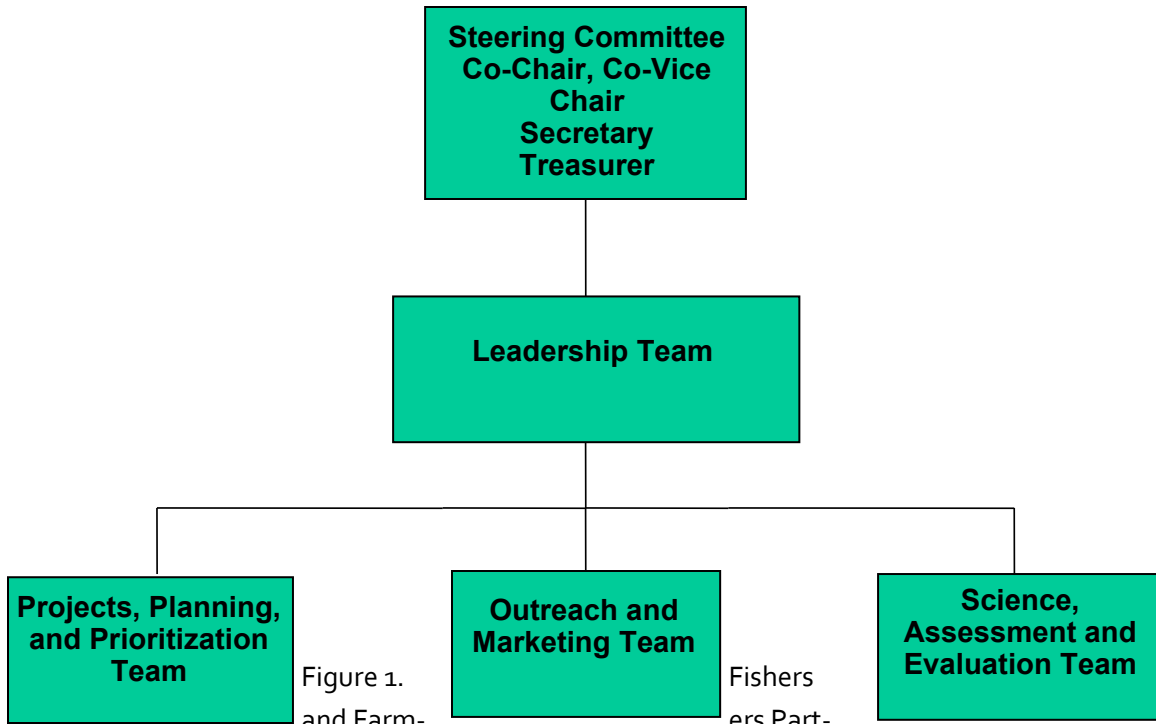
Steering Committee
Co-Chair, Co-Vice Chair
Secretary
Treasurer

Leadership Team

Projects, Planning, and Prioritization Team

Figure 1. and Farm-

Outreach and Marketing Team

Fishers ers Part-

Science, Assessment and Evaluation Team